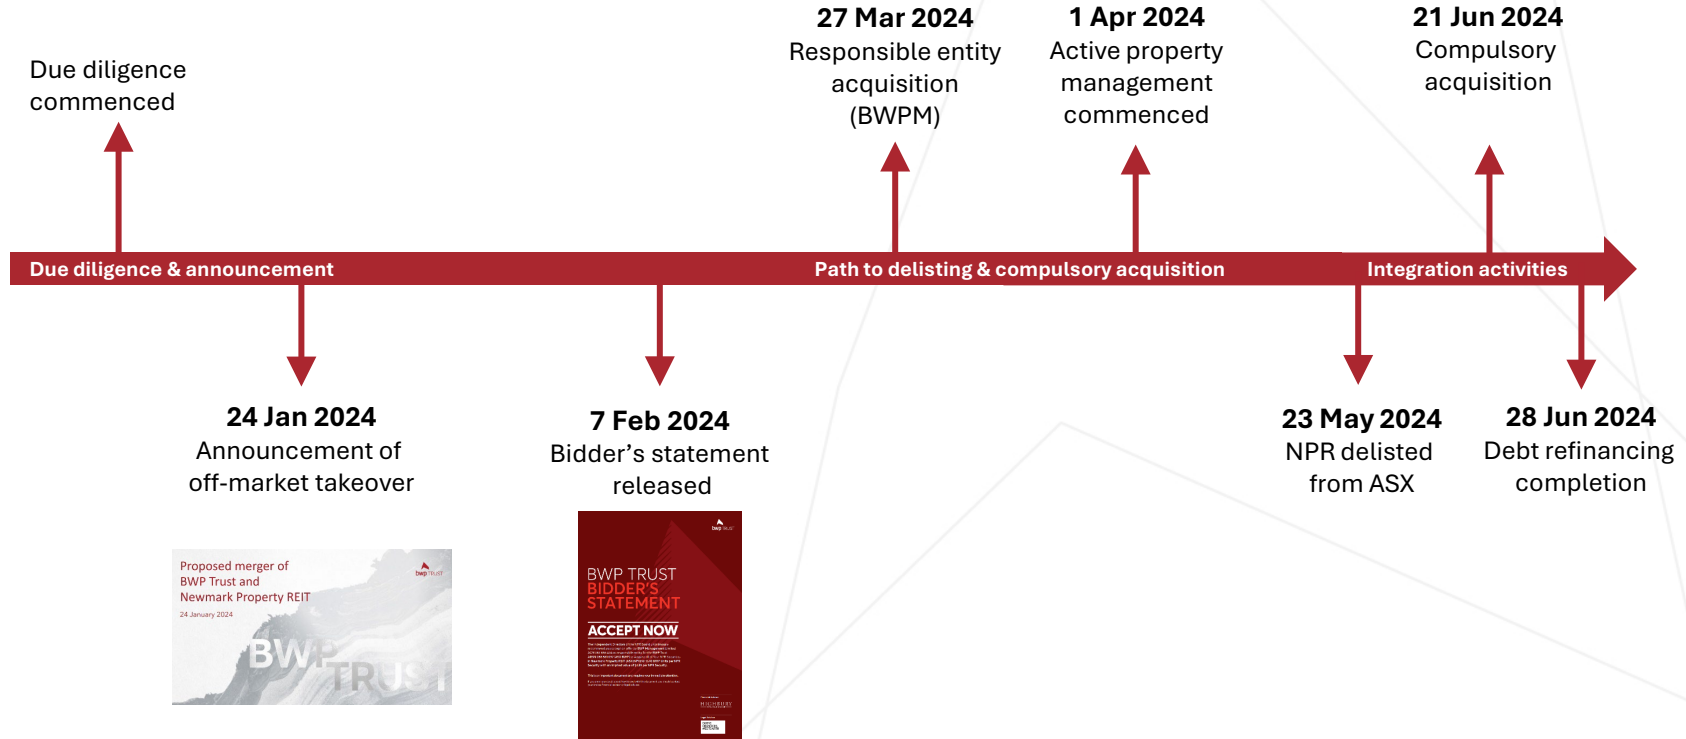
Due diligence commenced

27 Mar 2024
Responsible entity acquisition (BWPM)

1 Apr 2024
Active property management commenced

21 Jun 2024
Compulsory acquisition

Due diligence & announcement

Path to delisting & compulsory acquisition

Integration activities

24 Jan 2024
Announcement of off-market takeover

7 Feb 2024
Bidder's statement released

23 May 2024
NPR delisted from ASX

28 Jun 2024
Debt refinancing completion

Proposed merger of BWP Trust and Newmark Property REIT
24 January 2024
bwp TRUST
BWP TRUST

bwp TRUST
BWP TRUST
BIDDER'S STATEMENT
ACCEPT NOW
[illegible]